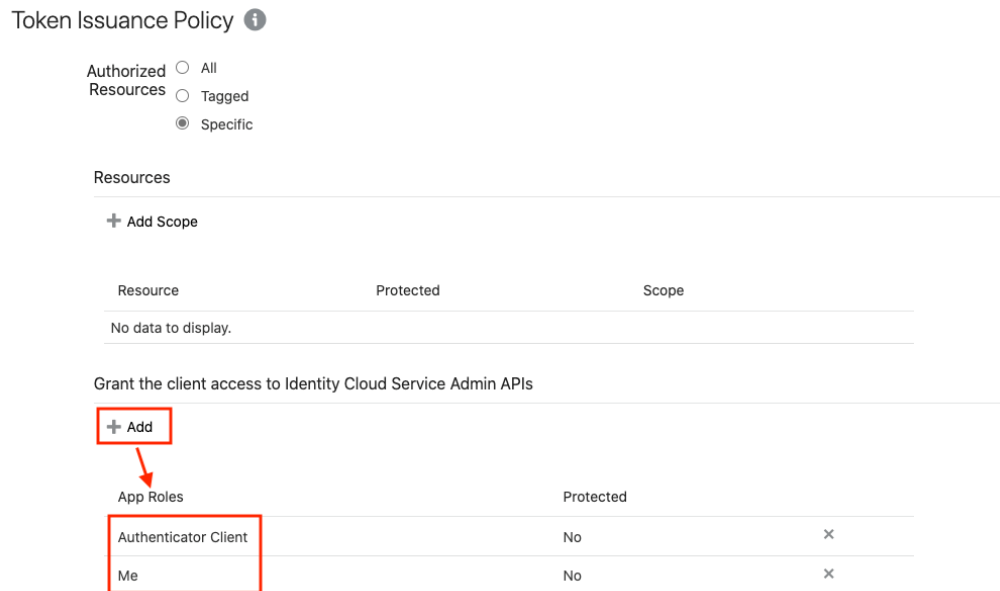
Token Issuance Policy

Authorized Resources
All
Tagged
Specific

Resources

Add Scope

| Resource | Protected | Scope |
|---|---|---|
| No data to display. | | |

Grant the client access to Identity Cloud Service Admin APIs

Add

| App Roles | Protected | |
|---|---|---|
| Authenticator Client | No | × |
| Me | No | × |